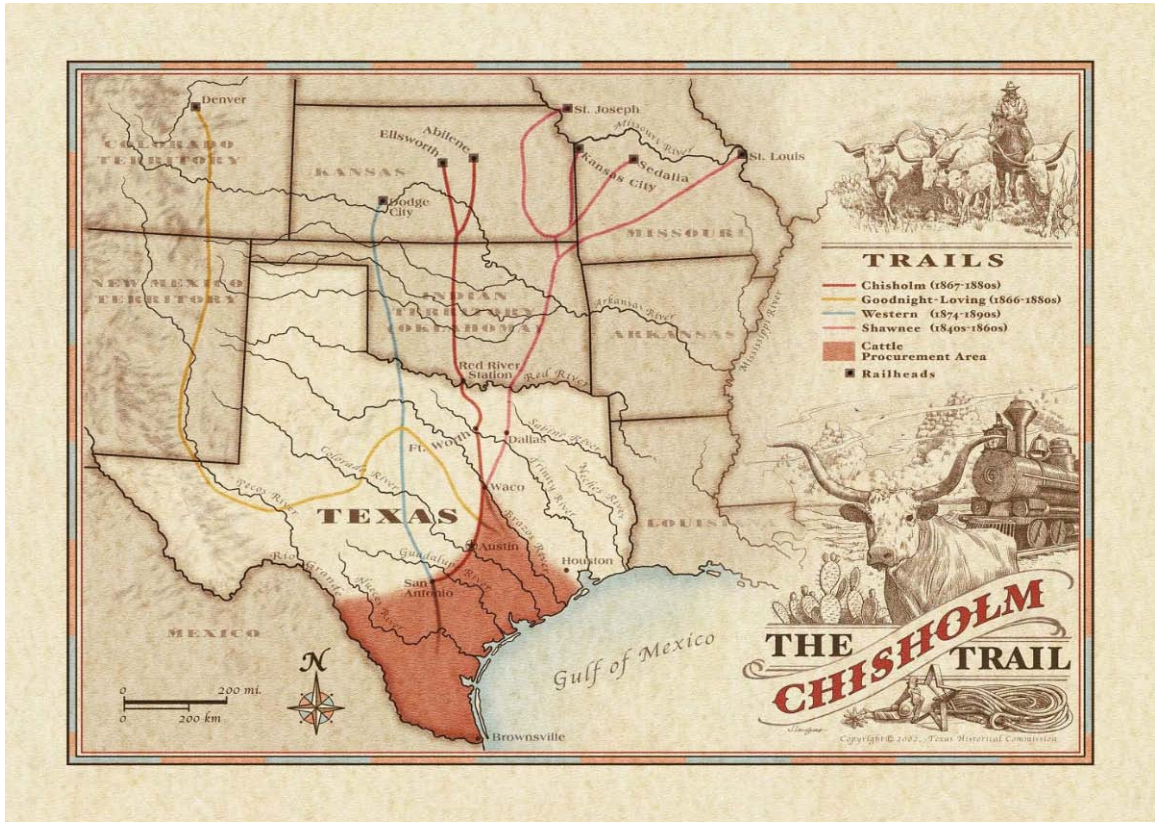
Denver

COLORADO TERRITORY

KANSAS

Ellsworth

Abilene

St. Joseph

Missouri River

Kansas City

Sedalia

St. Louis

Dodge City

MISSOURI

TRAILS

Chisholm (1867-1880s)

Goodnight-Loving (1866-1880s)

Western (1874-1890s)

Shawnee (1840s-1860s)

Cattle Procurement Area

Railheads

NEW MEXICO TERRITORY

INDIAN TERRITORY (OKLAHOMA)

Arkansas River

ARKANSAS

Mississippi River

Red River Station

Red River

Ft. Worth

Dallas

Sabine River

Trinity River

Neches River

Colorado River

Pecos River

Waco

TEXAS

Brazos River

LOUISIANA

Austin

Houston

Rio Grande

San Antonio

Guadalupe River

Nueces River

MEXICO

Gulf of Mexico

N

0 200 mi.

0 200 km

Brownsville

THE CHISHOLM TRAIL

Copyright© 2002, Texas Historical Commission